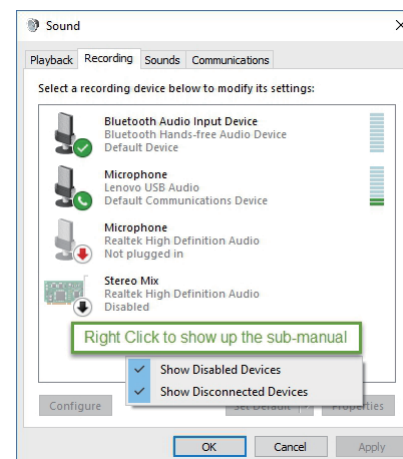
Sound

Playback Recording Sounds Communications

Select a recording device below to modify its settings:

Bluetooth Audio Input Device
Bluetooth Hands-free Audio Device
Default Device

Microphone
Lenovo USB Audio
Default Communications Device

Microphone
Realtek High Definition Audio
Not plugged in

Stereo Mix
Realtek High Definition Audio
Disabled

Right Click to show up the sub-manual

Show Disabled Devices
Show Disconnected Devices

Configure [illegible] Properties

OK Cancel Apply